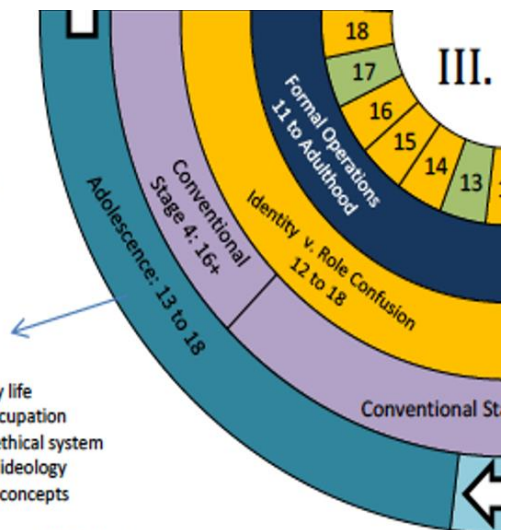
18
17
16
15
14
13
III.
Formal Operations 11 to Adulthood
Identity v. Role Confusion 12 to 18
Conventional Stage 4: 16+
Adolescence: 13 to 18
Conventional St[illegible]
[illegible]y life
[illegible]cupation
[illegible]thical system
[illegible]ideology
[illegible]concepts